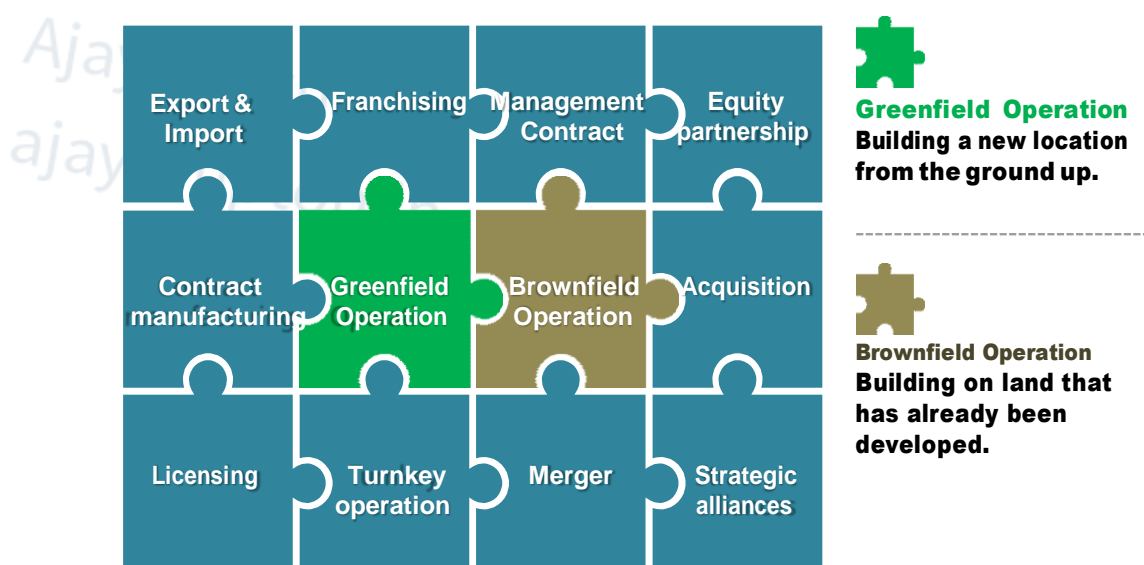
Export & Import

Franchising

Management Contract

Equity partnership

Contract manufacturing

Greenfield Operation

Brownfield Operation

Acquisition

Licensing

Turnkey operation

Merger

Strategic alliances

Greenfield Operation
Building a new location from the ground up.

Brownfield Operation
Building on land that has already been developed.